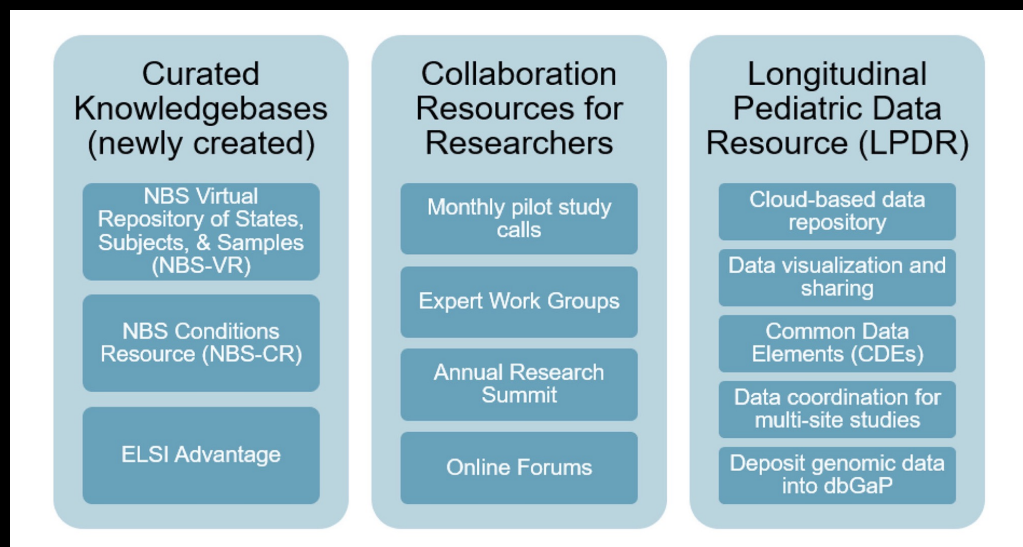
Curated Knowledgebases (newly created)

NBS Virtual Repository of States, Subjects, & Samples (NBS-VR)

NBS Conditions Resource (NBS-CR)

ELSI Advantage

Collaboration Resources for Researchers

Monthly pilot study calls

Expert Work Groups

Annual Research Summit

Online Forums

Longitudinal Pediatric Data Resource (LPDR)

Cloud-based data repository

Data visualization and sharing

Common Data Elements (CDEs)

Data coordination for multi-site studies

Deposit genomic data into dbGaP